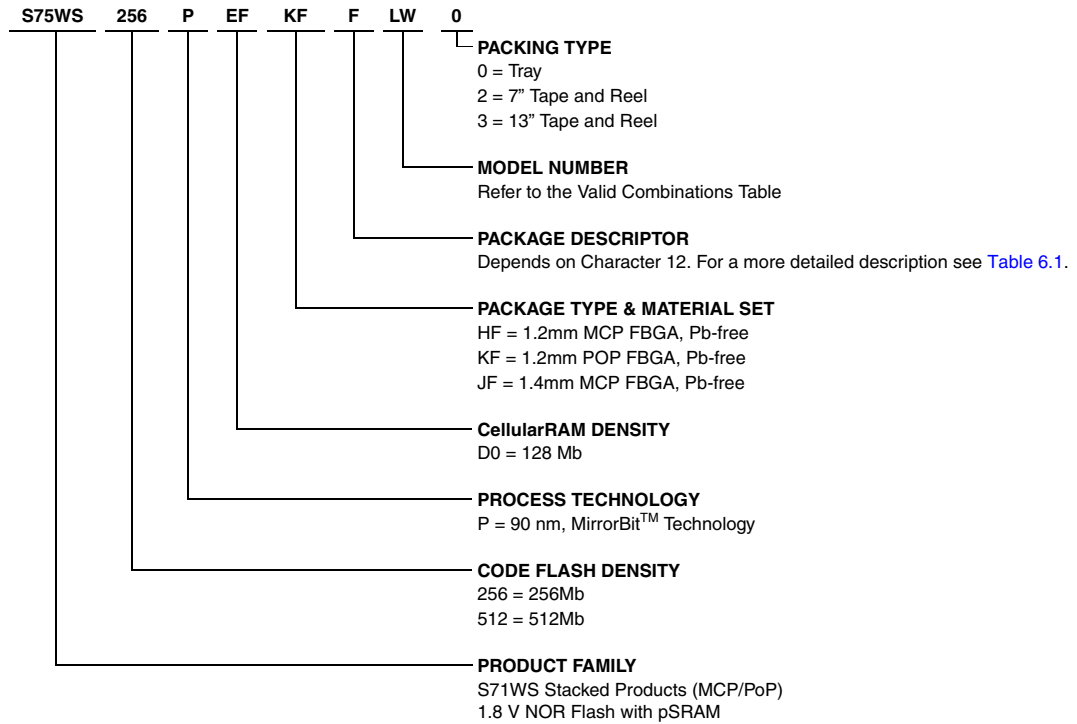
S75WS 256 P EF KF F LW 0

PACKING TYPE
0 = Tray
2 = 7” Tape and Reel
3 = 13” Tape and Reel

MODEL NUMBER
Refer to the Valid Combinations Table

PACKAGE DESCRIPTOR
Depends on Character 12. For a more detailed description see Table 6.1.

PACKAGE TYPE & MATERIAL SET
HF = 1.2mm MCP FBGA, Pb-free
KF = 1.2mm POP FBGA, Pb-free
JF = 1.4mm MCP FBGA, Pb-free

CellularRAM DENSITY
D0 = 128 Mb

PROCESS TECHNOLOGY
P = 90 nm, MirrorBit$^{TM}$ Technology

CODE FLASH DENSITY
256 = 256Mb
512 = 512Mb

PRODUCT FAMILY
S71WS Stacked Products (MCP/PoP)
1.8 V NOR Flash with pSRAM